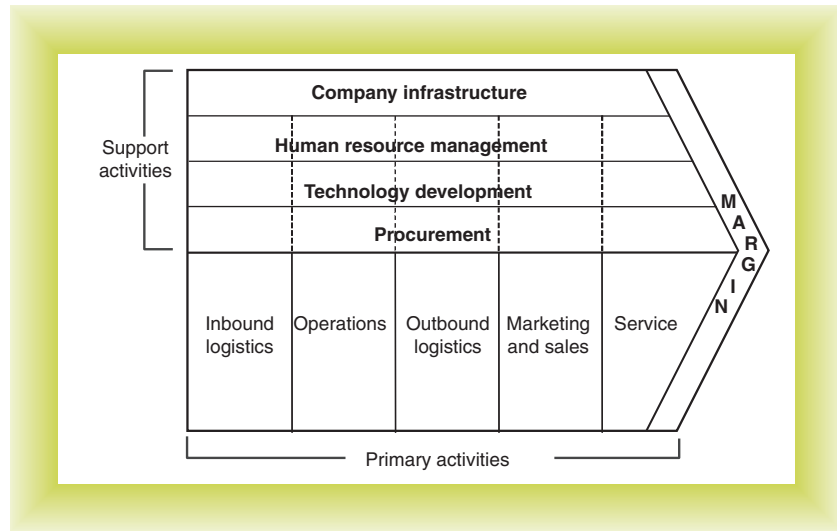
Support activities

Company infrastructure

Human resource management

Technology development

Procurement

Inbound logistics

Operations

Outbound logistics

Marketing and sales

Service

M A R G I N

Primary activities